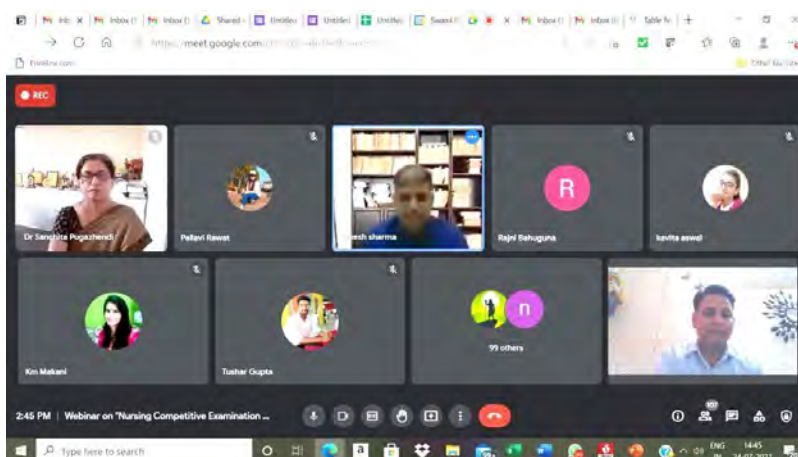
Inbox | Inbox ( | Inbox ( | Shared | Untitled | Untitled | Untitled | Swami | Inbox ( | Inbox ( | Table fo

https://meet.google.com/

REC

Dr Sanghita Pugazhendi

Pallavi Rawat

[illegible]esh sharma

R

Rajni Bahuguna

kavita aswal

Km Makani

Tushar Gupta

n

99 others

2:45 PM | Webinar on "Nursing Competitive Examination ...

107

Type here to search

ENG IN

14:45